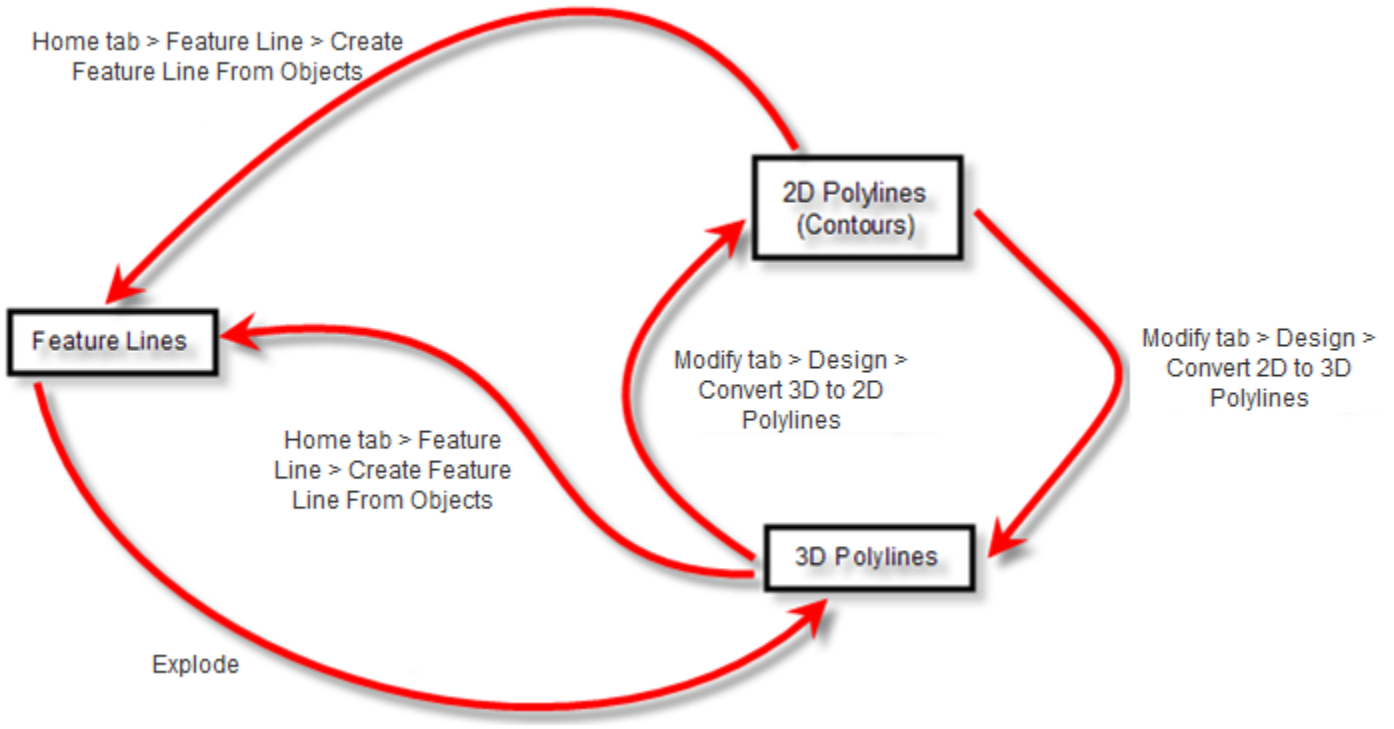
Home tab > Feature Line > Create Feature Line From Objects

2D Polylines (Contours)

Feature Lines

Modify tab > Design > Convert 3D to 2D Polylines

Modify tab > Design > Convert 2D to 3D Polylines

Home tab > Feature Line > Create Feature Line From Objects

3D Polylines

Explode